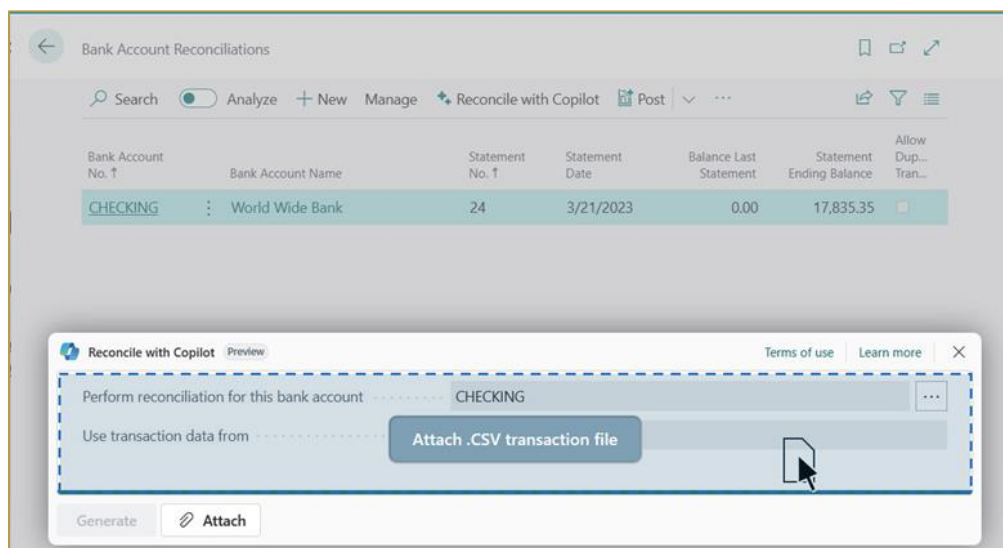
Bank Account Reconciliations

Search Analyze + New Manage Reconcile with Copilot Post ...

| Bank Account No. ↑ | Bank Account Name | Statement No. ↑ | Statement Date | Balance Last Statement | Statement Ending Balance | Allow Dup... Tran... |
|---|---|---|---|---|---|---|
| CHECKING | World Wide Bank | 24 | 3/21/2023 | 0.00 | 17,835.35 | |

Reconcile with Copilot Preview

Terms of use | Learn more

Perform reconciliation for this bank account CHECKING

Use transaction data from

Attach .CSV transaction file

Generate Attach